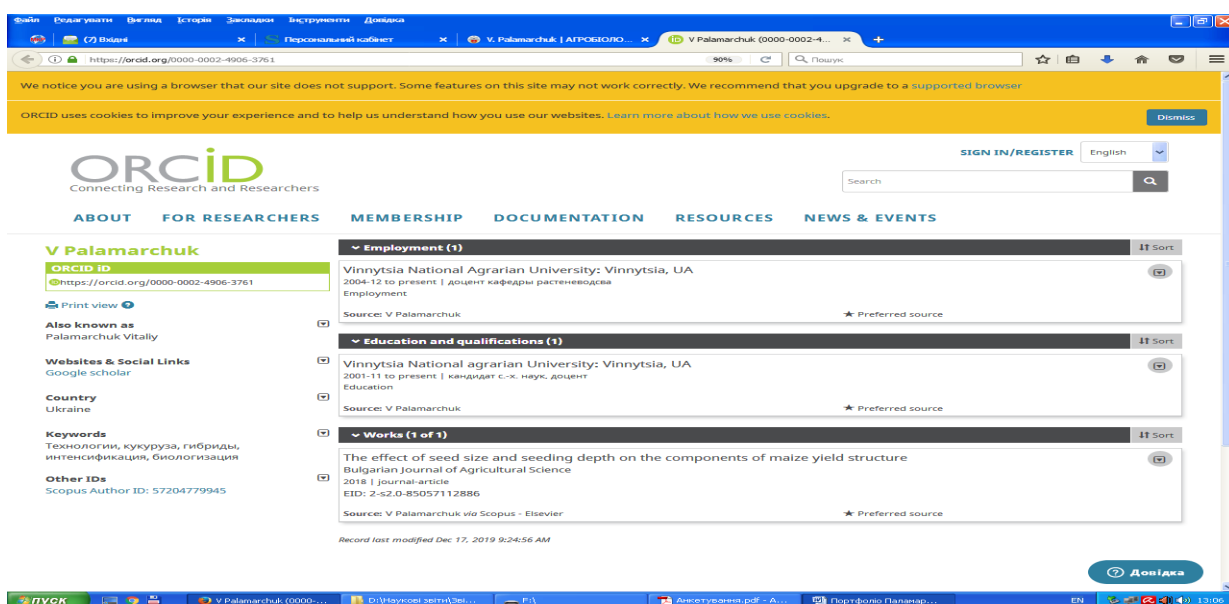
Файл Редагувати Вигляд Історія Закладки Інструменти Довідка

(7) Вхідні × Персональний кабінет × V. Palamarchuk | АГРОБІОЛО... × V Palamarchuk (0000-0002-4... × +

https://orcid.org/0000-0002-4906-3761 90% Пошук

We notice you are using a browser that our site does not support. Some features on this site may not work correctly. We recommend that you upgrade to a supported browser

ORCID uses cookies to improve your experience and to help us understand how you use our websites. Learn more about how we use cookies. Dismiss

ORCID
Connecting Research and Researchers

SIGN IN/REGISTER English

Search

ABOUT FOR RESEARCHERS MEMBERSHIP DOCUMENTATION RESOURCES NEWS & EVENTS

V Palamarchuk

ORCID iD
https://orcid.org/0000-0002-4906-3761

Print view

Also known as
Palamarchuk Vitaliy

Websites & Social Links
Google scholar

Country
Ukraine

Keywords
Технологии, кукуруза, гибриды, интенсификация, биологизация

Other IDs
Scopus Author ID: 57204779945

Employment (1) Sort

Vinnytsia National Agrarian University: Vinnytsia, UA
2004-12 to present | доцент кафедры растеневодсва
Employment
Source: V Palamarchuk ★ Preferred source

Education and qualifications (1) Sort

Vinnytsia National agrarian University: Vinnytsia, UA
2001-11 to present | кандидат с.-х. наук, доцент
Education
Source: V Palamarchuk ★ Preferred source

Works (1 of 1) Sort

The effect of seed size and seeding depth on the components of maize yield structure
Bulgarian Journal of Agricultural Science
2018 | journal-article
EID: 2-s2.0-85057112886
Source: V Palamarchuk via Scopus - Elsevier ★ Preferred source

Record last modified Dec 17, 2019 9:24:56 AM

Довідка

пуск V Palamarchuk (0000-... D:\Наукові звіти\Зві... F:\ Анкетування.pdf - A... Портфоліо Паламар... EN 13:06